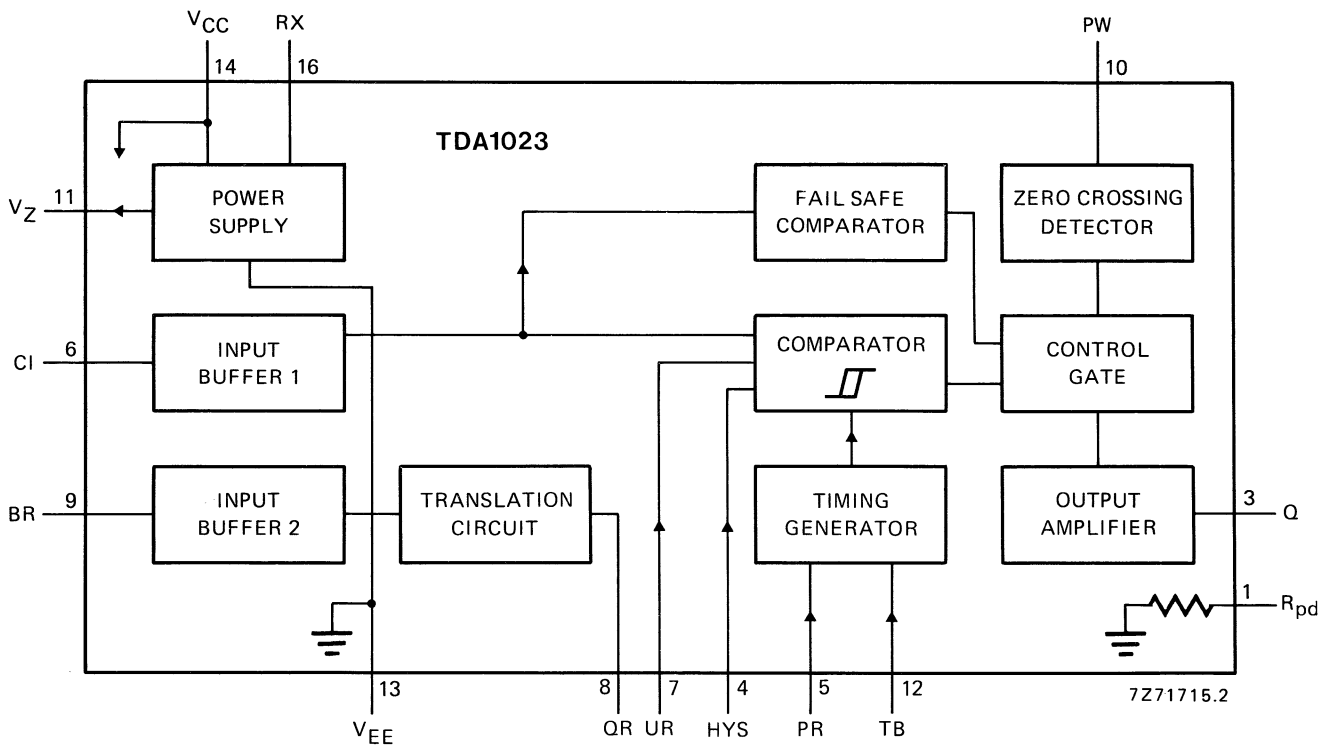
$V_{CC}$
14
RX
16
PW
10
TDA1023
$V_Z$
11
POWER SUPPLY
FAIL SAFE COMPARATOR
ZERO CROSSING DETECTOR
CI
6
INPUT BUFFER 1
COMPARATOR
CONTROL GATE
BR
9
INPUT BUFFER 2
TRANSLATION CIRCUIT
TIMING GENERATOR
OUTPUT AMPLIFIER
3
Q
1
$R_{pd}$
13
$V_{EE}$
8
QR
7
UR
4
HYS
5
PR
12
TB
7Z71715.2